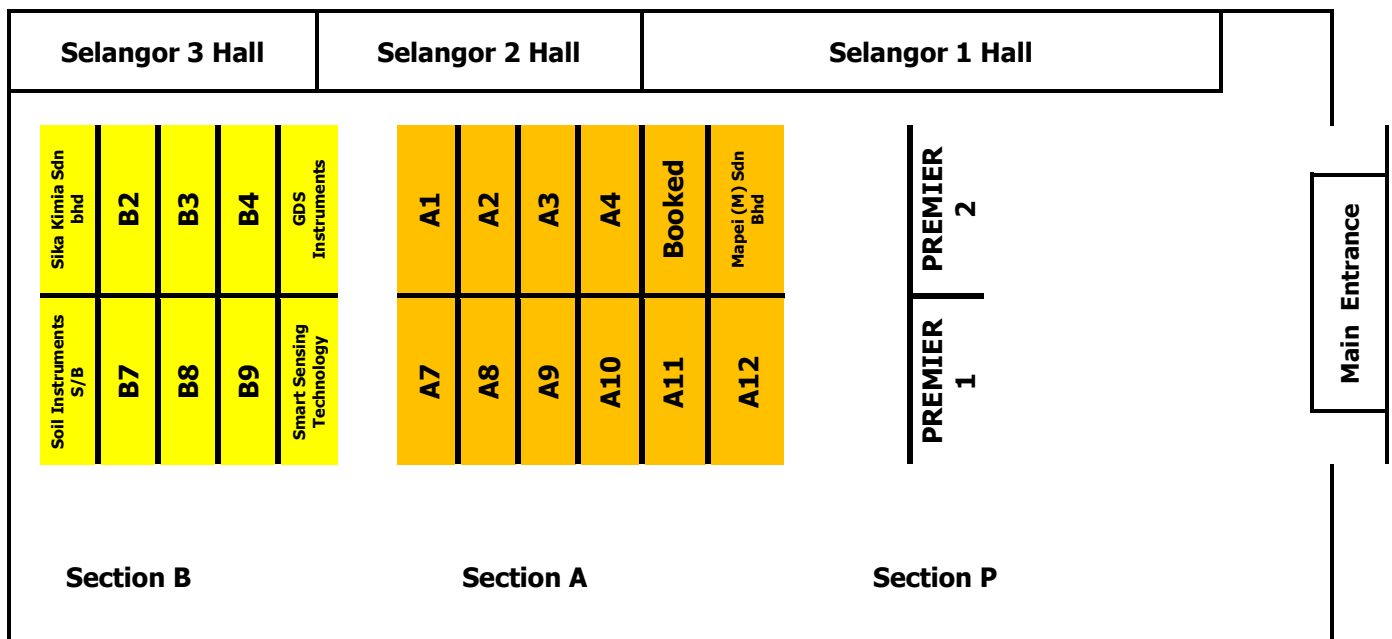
Selangor 3 Hall

Selangor 2 Hall

Selangor 1 Hall

| Sika Kimia Sdn bhd | B2 | B3 | B4 | GDS Instruments |
|---|---|---|---|---|
| Soil Instruments S/B | B7 | B8 | B9 | Smart Sensing Technology |

| A1 | A2 | A3 | A4 | Booked | Mapei (M) Sdn Bhd |
|---|---|---|---|---|---|
| A7 | A8 | A9 | A10 | A11 | A12 |

PREMIER 2

PREMIER 1

Main Entrance

Section B

Section A

Section P